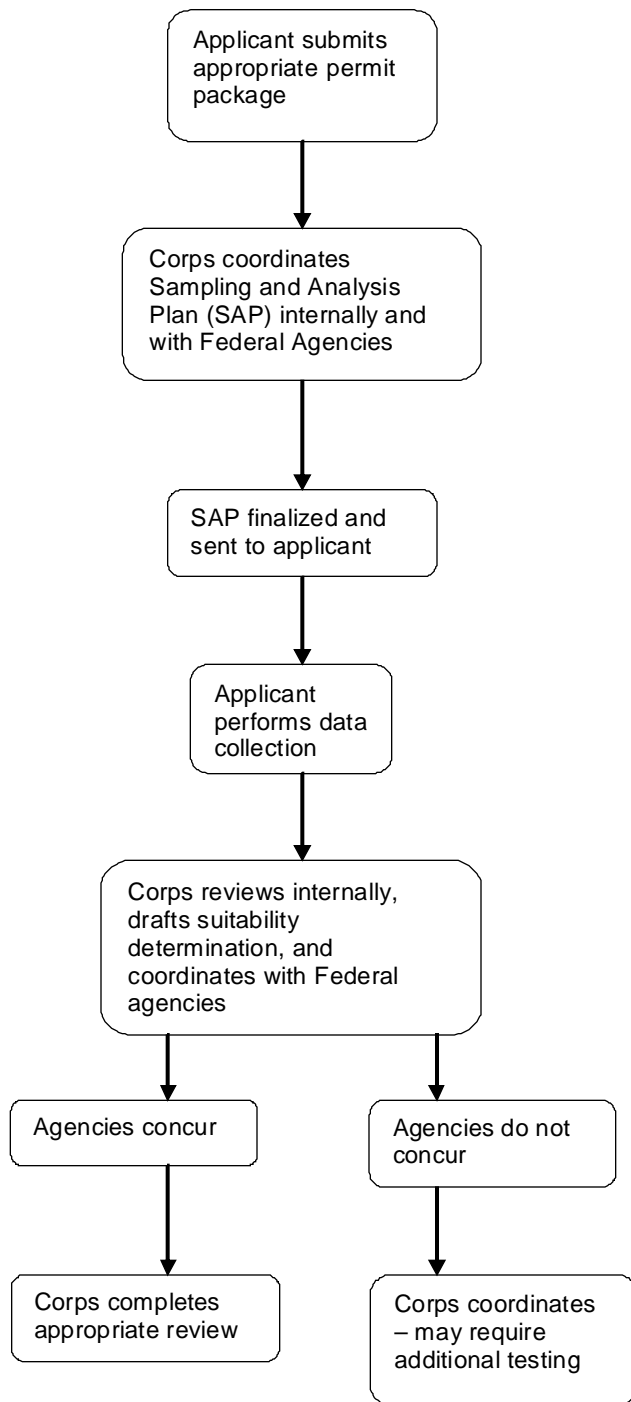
Applicant submits appropriate permit package

Corps coordinates Sampling and Analysis Plan (SAP) internally and with Federal Agencies

SAP finalized and sent to applicant

Applicant performs data collection

Corps reviews internally, drafts suitability determination, and coordinates with Federal agencies

Agencies concur

Agencies do not concur

Corps completes appropriate review

Corps coordinates – may require additional testing